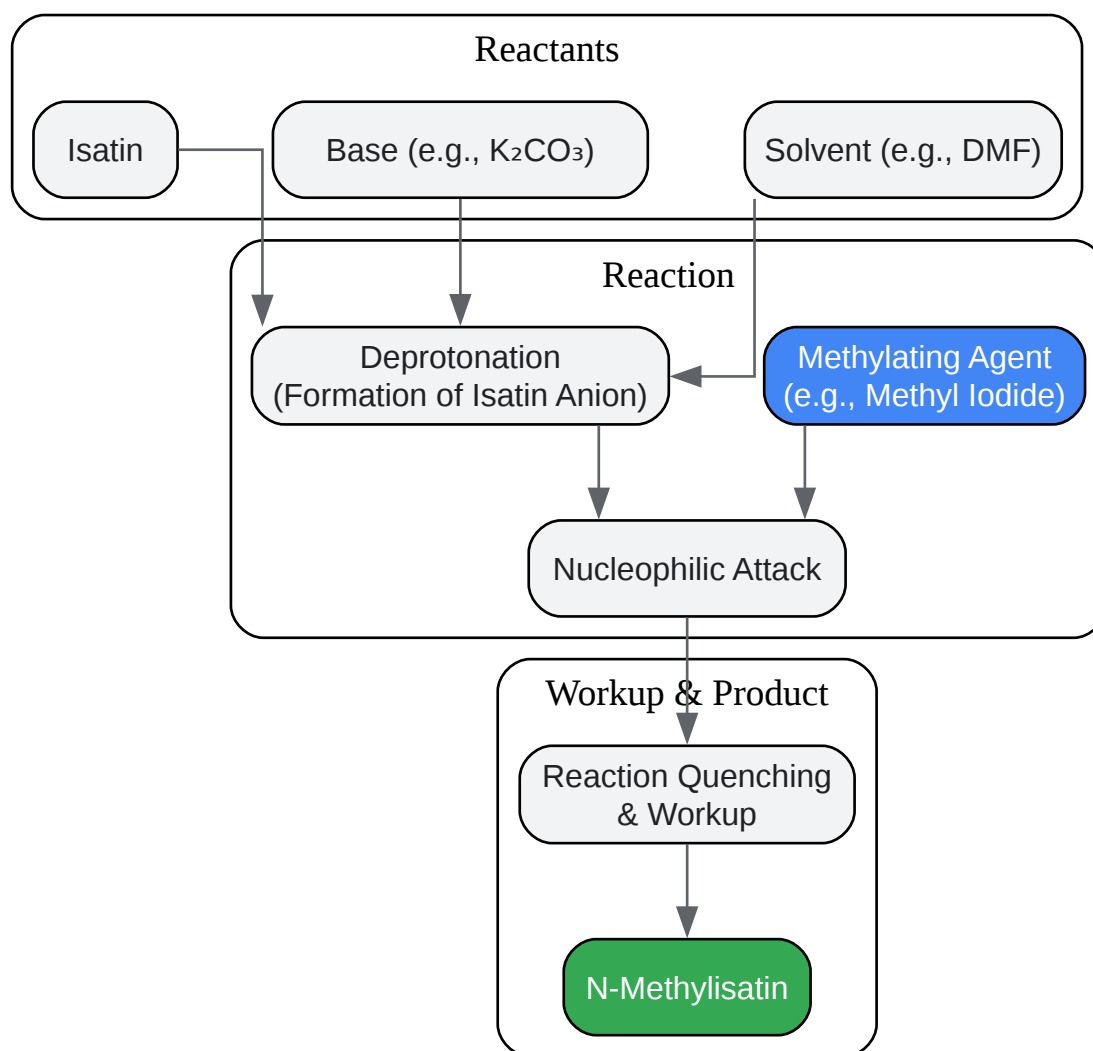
Reactants

Isatin

Base (e.g., $K_2CO_3$)

Solvent (e.g., DMF)

Reaction

Deprotonation (Formation of Isatin Anion)

Methylating Agent (e.g., Methyl Iodide)

Nucleophilic Attack

Workup & Product

Reaction Quenching & Workup

N-Methylisatin